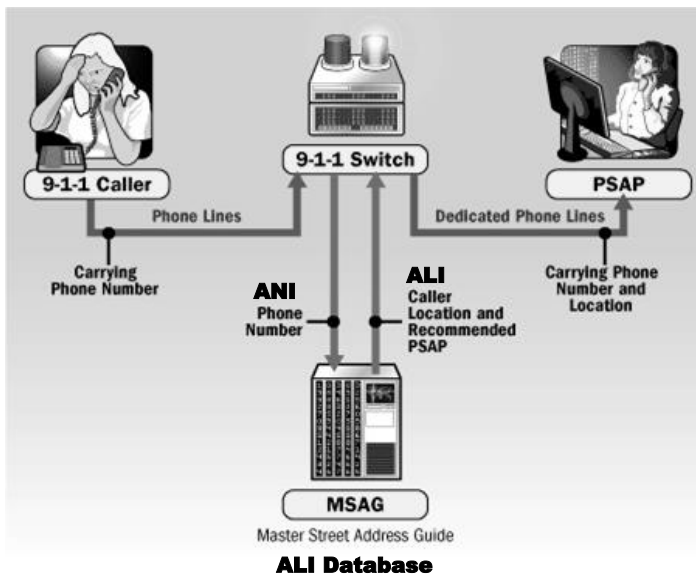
9-1-1 Caller

9-1-1 Switch

PSAP

Phone Lines

Dedicated Phone Lines

Carrying Phone Number

ANI
Phone Number

ALI
Caller Location and Recommended PSAP

Carrying Phone Number and Location

MSAG
Master Street Address Guide

ALI Database